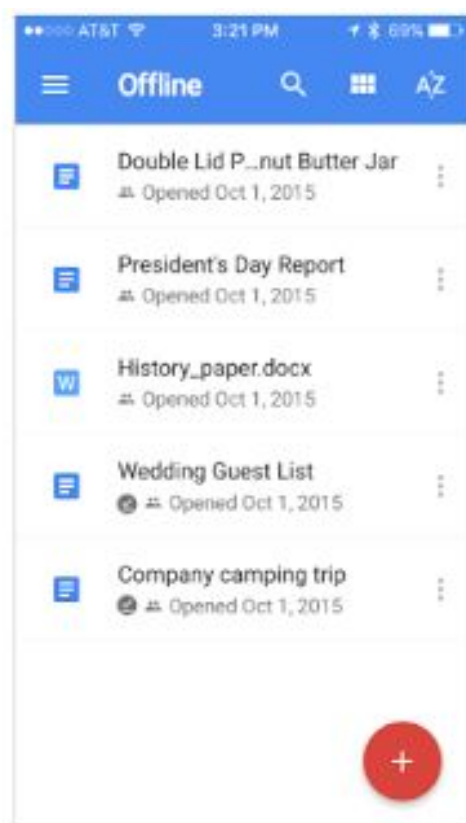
AT&T 3:21 PM 69%

Offline

AZ

Double Lid P...nut Butter Jar
Opened Oct 1, 2015

President's Day Report
Opened Oct 1, 2015

W
History_paper.docx
Opened Oct 1, 2015

Wedding Guest List
Opened Oct 1, 2015

Company camping trip
Opened Oct 1, 2015

+